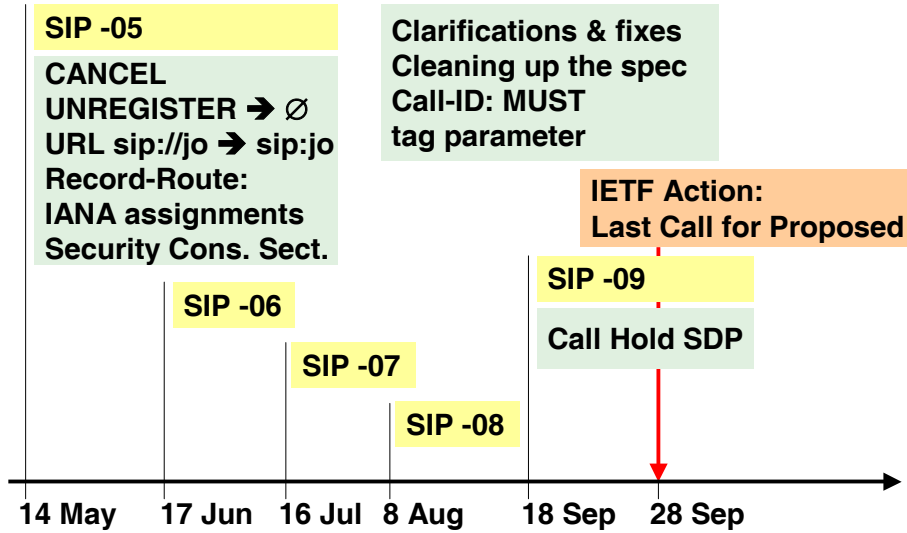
SIP -05

CANCEL
UNREGISTER ➔ ∅
URL sip://jo ➔ sip:jo
Record-Route:
IANA assignments
Security Cons. Sect.

Clarifications & fixes
Cleaning up the spec
Call-ID: MUST
tag parameter

IETF Action:
Last Call for Proposed

SIP -06

SIP -07

SIP -08

SIP -09

Call Hold SDP

14 May 17 Jun 16 Jul 8 Aug 18 Sep 28 Sep